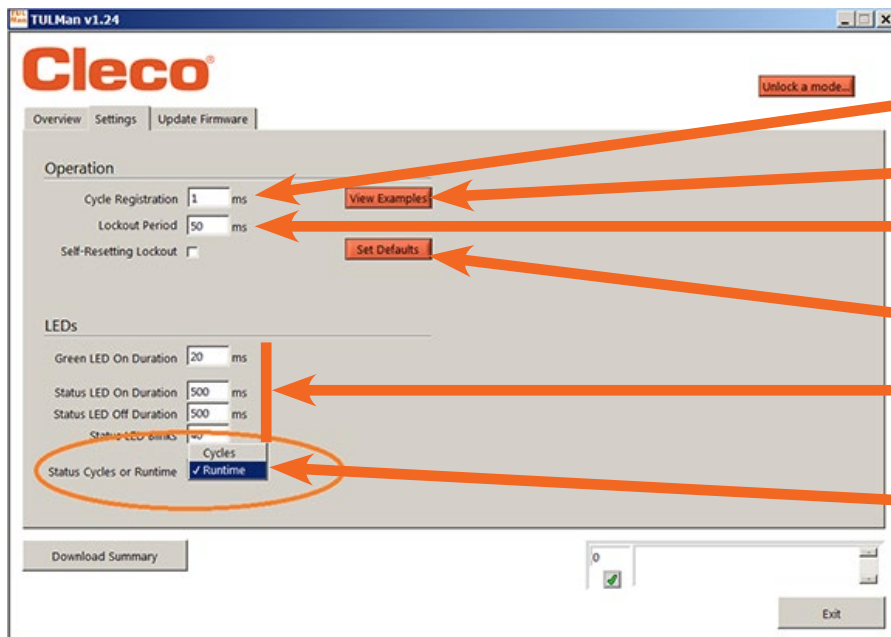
TULMan v1.24

Cleco

Unlock a mode...

Overview Settings Update Firmware

Operation

Cycle Registration 1 ms

View Examples

Lockout Period 50 ms

Self-Resetting Lockout

Set Defaults

LEDs

Green LED On Duration 20 ms

Status LED On Duration 500 ms

Status LED Off Duration 500 ms

Status LED Blinks 40

Cycles

Status Cycles or Runtime ✓ Runtime

Download Summary

0

Exit